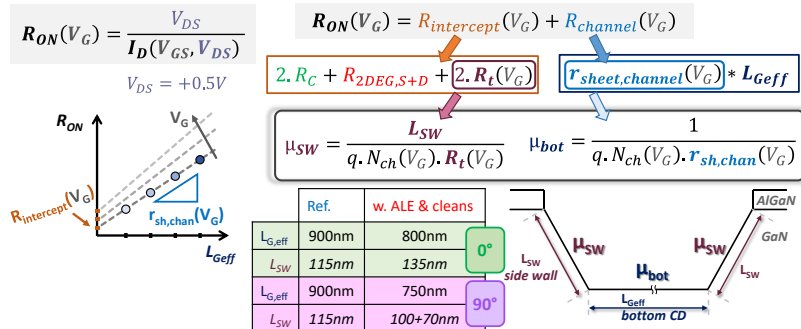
$\boldsymbol{R_{ON}}(V_G) = \frac{V_{DS}}{\boldsymbol{I_D}(\boldsymbol{V_{GS}}, \boldsymbol{V_{DS}})}$

$V_{DS} = +0.5V$

$\boldsymbol{R_{ON}}(V_G) = R_{intercept}(V_G) + R_{channel}(V_G)$

$2.\ R_C + R_{2DEG,S+D} + 2.\ \boldsymbol{R_t}(V_G)$

$\boldsymbol{r_{sheet,channel}}(V_G) * \boldsymbol{L_{Geff}}$

$\mu_{SW} = \frac{\boldsymbol{L_{SW}}}{q.\,N_{ch}(V_G).\,\boldsymbol{R_t}(V_G)}$

$\mu_{bot} = \frac{1}{q.\,N_{ch}(V_G).\,\boldsymbol{r_{sh,chan}}(V_G)}$

$R_{ON}$

$V_G$

$R_{intercept}(V_G)$

$r_{sh,chan}(V_G)$

$L_{Geff}$

| | Ref. | w. ALE & cleans | |
|---|---|---|---|
| $L_{G,eff}$ | 900nm | 800nm | 0° |
| $L_{SW}$ | 115nm | 135nm | |
| $L_{G,eff}$ | 900nm | 750nm | 90° |
| $L_{SW}$ | 115nm | 100+70nm | |

AlGaN

GaN

$L_{SW}$ side wall

$\mu_{SW}$

$\mu_{bot}$

$\mu_{SW}$

$L_{SW}$

$L_{Geff}$

bottom CD